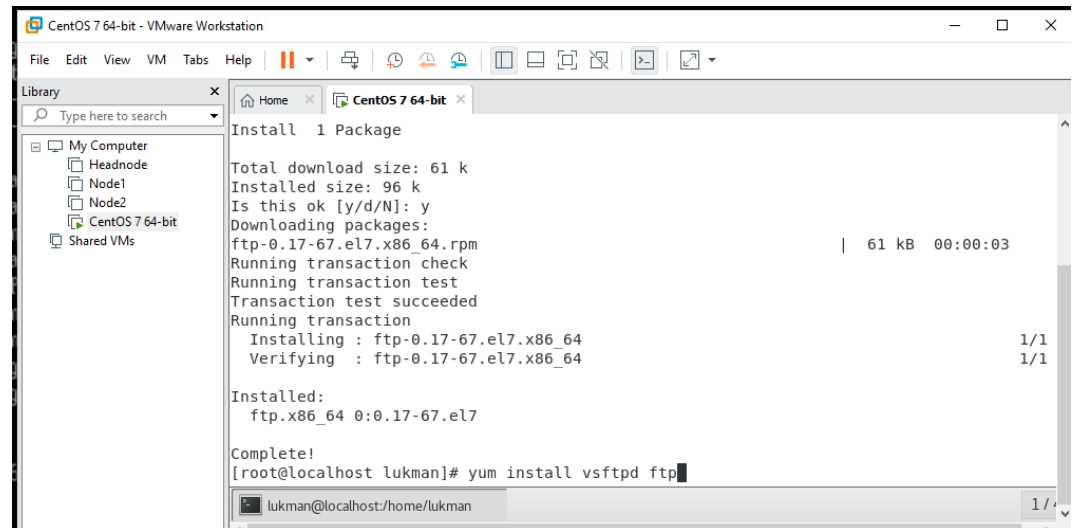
CentOS 7 64-bit - VMware Workstation

File Edit View VM Tabs Help

Library
Type here to search
My Computer
Headnode
Node1
Node2
CentOS 7 64-bit
Shared VMs

Home
CentOS 7 64-bit

Install 1 Package

Total download size: 61 k
Installed size: 96 k
Is this ok [y/d/N]: y
Downloading packages:
ftp-0.17-67.el7.x86_64.rpm | 61 kB 00:00:03
Running transaction check
Running transaction test
Transaction test succeeded
Running transaction
Installing : ftp-0.17-67.el7.x86_64 1/1
Verifying : ftp-0.17-67.el7.x86_64 1/1

Installed:
ftp.x86_64 0:0.17-67.el7

Complete!
[root@localhost lukman]# yum install vsftpd ftp

lukman@localhost:/home/lukman
1/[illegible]